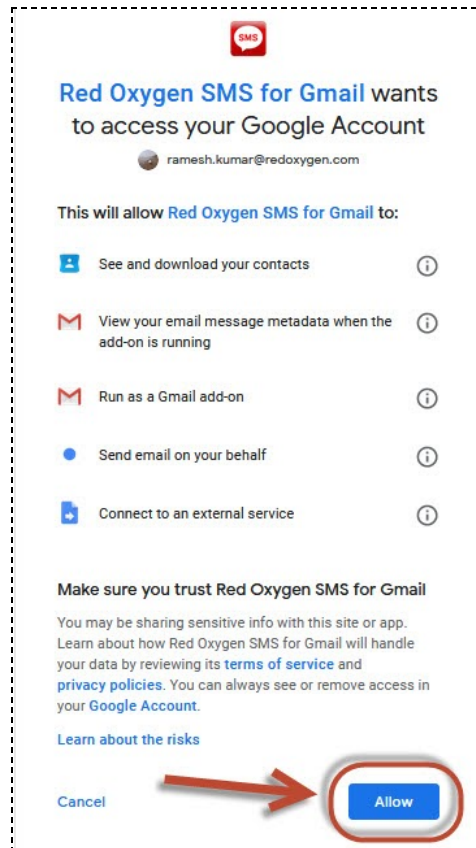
SMS

Red Oxygen SMS for Gmail wants to access your Google Account

ramesh.kumar@redoxygen.com

This will allow Red Oxygen SMS for Gmail to:

See and download your contacts

View your email message metadata when the add-on is running

Run as a Gmail add-on

Send email on your behalf

Connect to an external service

Make sure you trust Red Oxygen SMS for Gmail

You may be sharing sensitive info with this site or app. Learn about how Red Oxygen SMS for Gmail will handle your data by reviewing its terms of service and privacy policies. You can always see or remove access in your Google Account.

Learn about the risks

Cancel

Allow